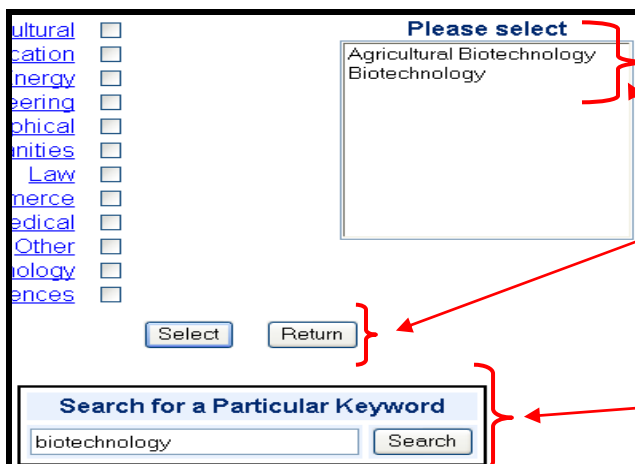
ultural
cation
nergy
eering
phical
anities
Law
merce
edical
Other
nology
ences

Please select
Agricultural Biotechnology
Biotechnology

Select Return

Search for a Particular Keyword
biotechnology
Search